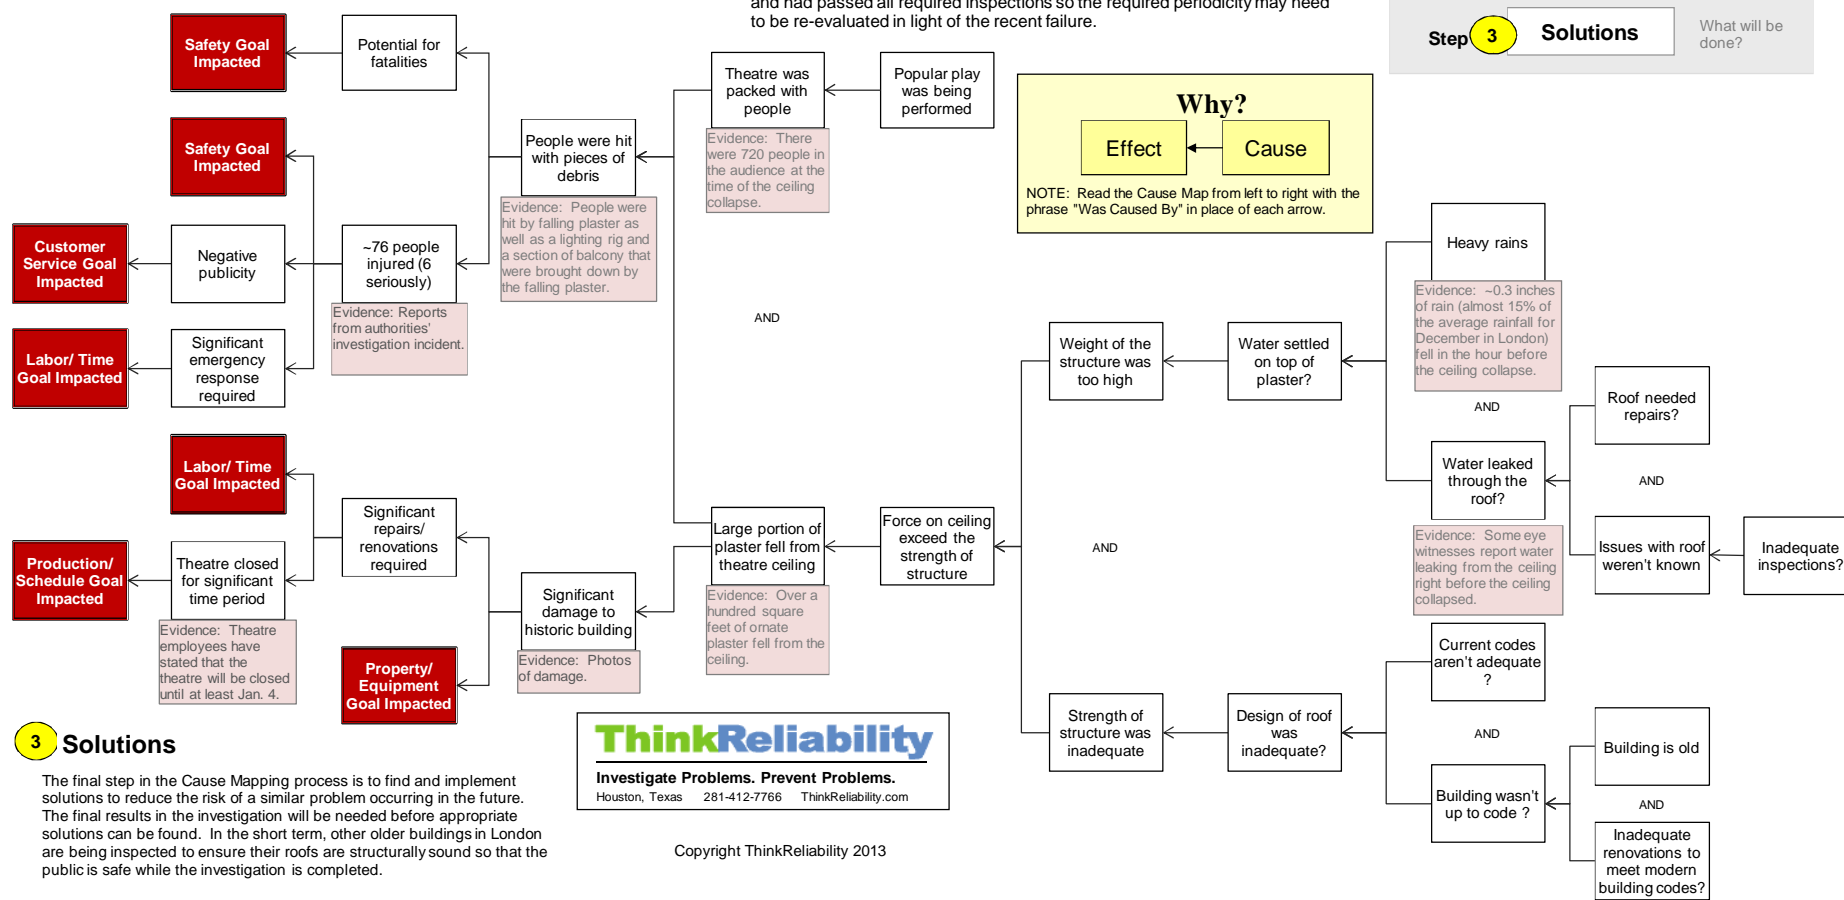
and had passed all required inspections so the required periodicity may need to be re-evaluated in light of the recent failure.

Step 3 Solutions What will be done?

Safety Goal Impacted

Potential for fatalities

Safety Goal Impacted

Customer Service Goal Impacted

Negative publicity

~76 people injured (6 seriously)

Evidence: Reports from authorities' investigation incident.

Labor/ Time Goal Impacted

Significant emergency response required

People were hit with pieces of debris

Evidence: People were hit by falling plaster as well as a lighting rig and a section of balcony that were brought down by the falling plaster.

Theatre was packed with people

Evidence: There were 720 people in the audience at the time of the ceiling collapse.

Popular play was being performed

Why?

Effect

Cause

NOTE: Read the Cause Map from left to right with the phrase "Was Caused By" in place of each arrow.

AND

Heavy rains

Evidence: ~0.3 inches of rain (almost 15% of the average rainfall for December in London) fell in the hour before the ceiling collapse.

Weight of the structure was too high

Water settled on top of plaster?

AND

Roof needed repairs?

Water leaked through the roof?

AND

Evidence: Some eye witnesses report water leaking from the ceiling right before the ceiling collapsed.

Issues with roof weren't known

Inadequate inspections?

Labor/ Time Goal Impacted

Significant repairs/ renovations required

Production/ Schedule Goal Impacted

Theatre closed for significant time period

Evidence: Theatre employees have stated that the theatre will be closed until at least Jan. 4.

Property/ Equipment Goal Impacted

Significant damage to historic building

Evidence: Photos of damage.

Large portion of plaster fell from theatre ceiling

Evidence: Over a hundred square feet of ornate plaster fell from the ceiling.

Force on ceiling exceed the strength of structure

AND

Current codes aren't adequate ?

AND

Strength of structure was inadequate

Design of roof was inadequate?

Building is old

AND

Building wasn't up to code ?

Inadequate renovations to meet modern building codes?

3 Solutions

The final step in the Cause Mapping process is to find and implement solutions to reduce the risk of a similar problem occurring in the future. The final results in the investigation will be needed before appropriate solutions can be found. In the short term, other older buildings in London are being inspected to ensure their roofs are structurally sound so that the public is safe while the investigation is completed.

ThinkReliability

Investigate Problems. Prevent Problems.

Houston, Texas 281-412-7766 ThinkReliability.com

Copyright ThinkReliability 2013